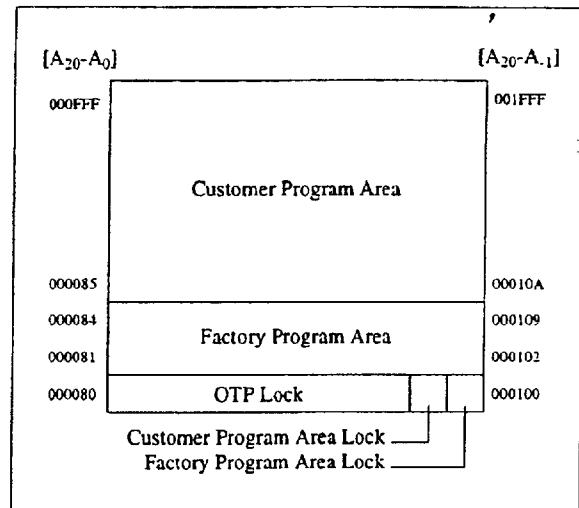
$[A_{20}$-$A_0]$

$[A_{20}$-$A_{-1}]$

000FFF

001FFF

Customer Program Area

000085

00010A

000084

000109

Factory Program Area

000081

000102

000080

OTP Lock

000100

Customer Program Area Lock

Factory Program Area Lock